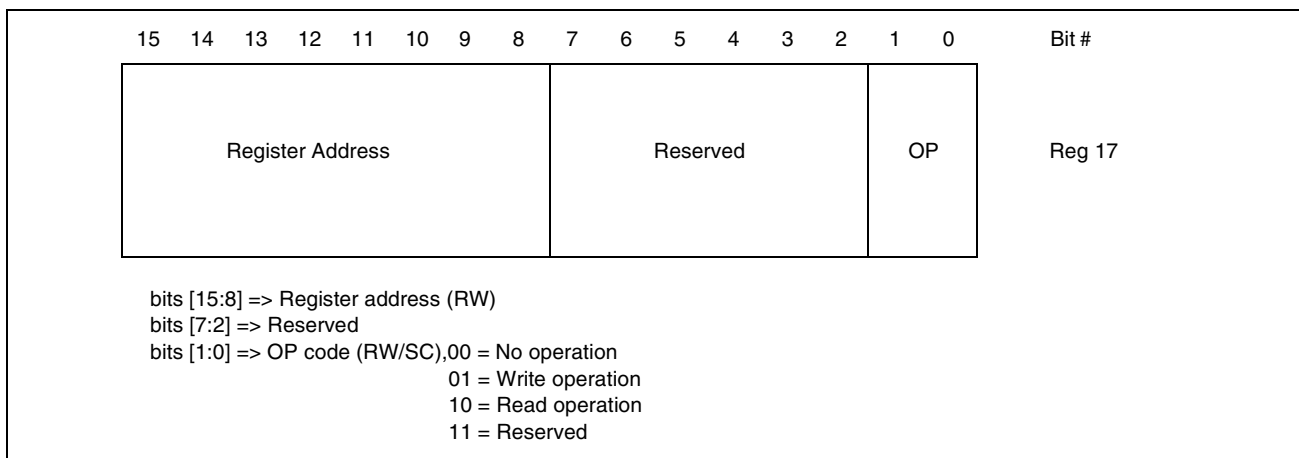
15 14 13 12 11 10 9 8 7 6 5 4 3 2 1 0 Bit #

Register Address

Reserved

OP

Reg 17

bits [15:8] => Register address (RW)
bits [7:2] => Reserved
bits [1:0] => OP code (RW/SC),00 = No operation
01 = Write operation
10 = Read operation
11 = Reserved